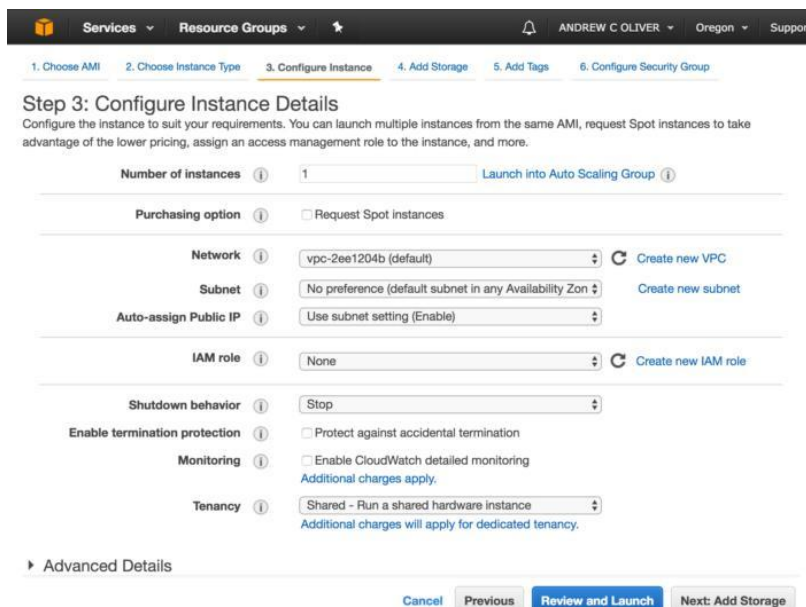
Services ▾ Resource Groups ▾ ANDREW C OLIVER ▾ Oregon ▾ Suppor

1. Choose AMI 2. Choose Instance Type 3. Configure Instance 4. Add Storage 5. Add Tags 6. Configure Security Group

Step 3: Configure Instance Details

Configure the instance to suit your requirements. You can launch multiple instances from the same AMI, request Spot instances to take advantage of the lower pricing, assign an access management role to the instance, and more.

Number of instances 1 Launch into Auto Scaling Group

Purchasing option Request Spot instances

Network vpc-2ee1204b (default) Create new VPC

Subnet No preference (default subnet in any Availability Zon Create new subnet

Auto-assign Public IP Use subnet setting (Enable)

IAM role None Create new IAM role

Shutdown behavior Stop

Enable termination protection Protect against accidental termination

Monitoring Enable CloudWatch detailed monitoring
Additional charges apply.

Tenancy Shared - Run a shared hardware instance
Additional charges will apply for dedicated tenancy.

▸ Advanced Details

Cancel Previous Review and Launch Next: Add Storage